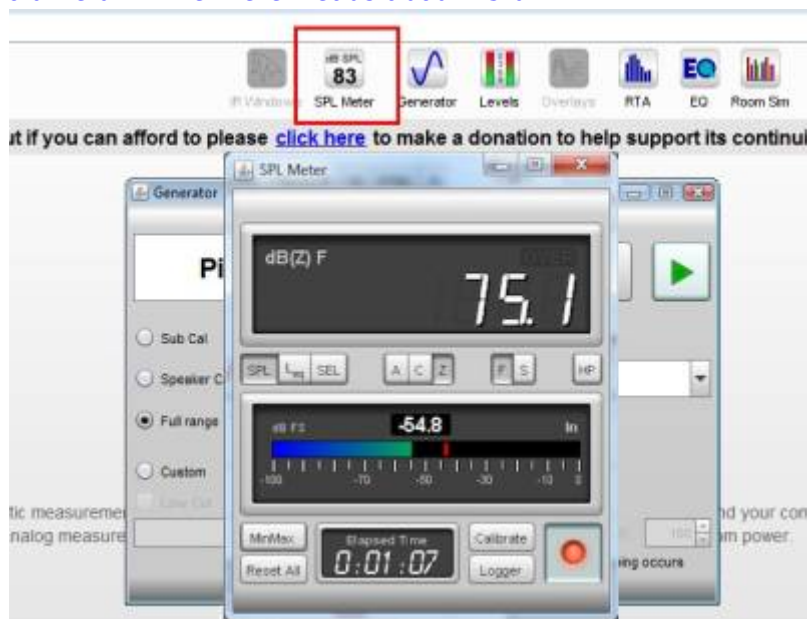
dB SPL
83
IR Windows SPL Meter Generator Levels Overlays RTA EQ Room Sim

ut if you can afford to please click here to make a donation to help support its continu

Generator

SPL Meter

Pi

Sub Cal

Speaker C

Full range

Custom

Low Cut

tic measuremen

nalog measure

dB(Z) F

OVER

75.1

SPL $L_{eq}$ SEL

A C Z

F S

HP

dB FS

-54.8

In

-100 -70 -50 -30 -10 0

MinMax

Reset All

Elapsed Time

0:01:07

Calibrate

Logger

nd your con

om power.

ing occurs

100